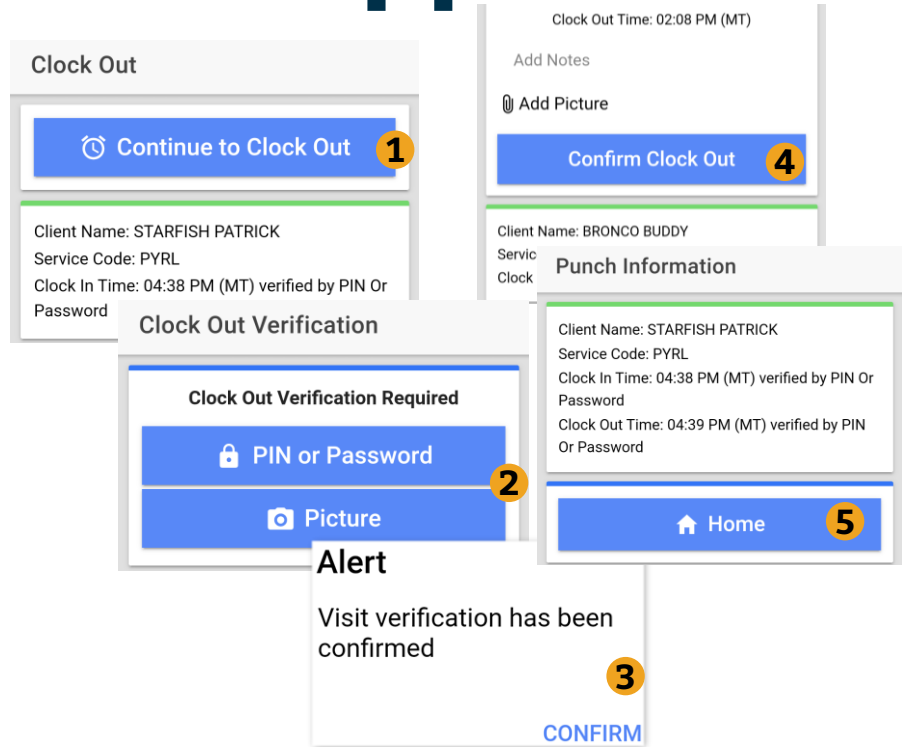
Clock Out

Continue to Clock Out

1

Client Name: STARFISH PATRICK

Service Code: PYRL

Clock In Time: 04:38 PM (MT) verified by PIN Or Password

Clock Out Verification

Clock Out Verification Required

PIN or Password

2

Picture

Alert

Visit verification has been confirmed

3

CONFIRM

Clock Out Time: 02:08 PM (MT)

Add Notes

Add Picture

Confirm Clock Out

4

Client Name: BRONCO BUDDY

Servic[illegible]

Clock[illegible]

Punch Information

Client Name: STARFISH PATRICK

Service Code: PYRL

Clock In Time: 04:38 PM (MT) verified by PIN Or Password

Clock Out Time: 04:39 PM (MT) verified by PIN Or Password

Home

5